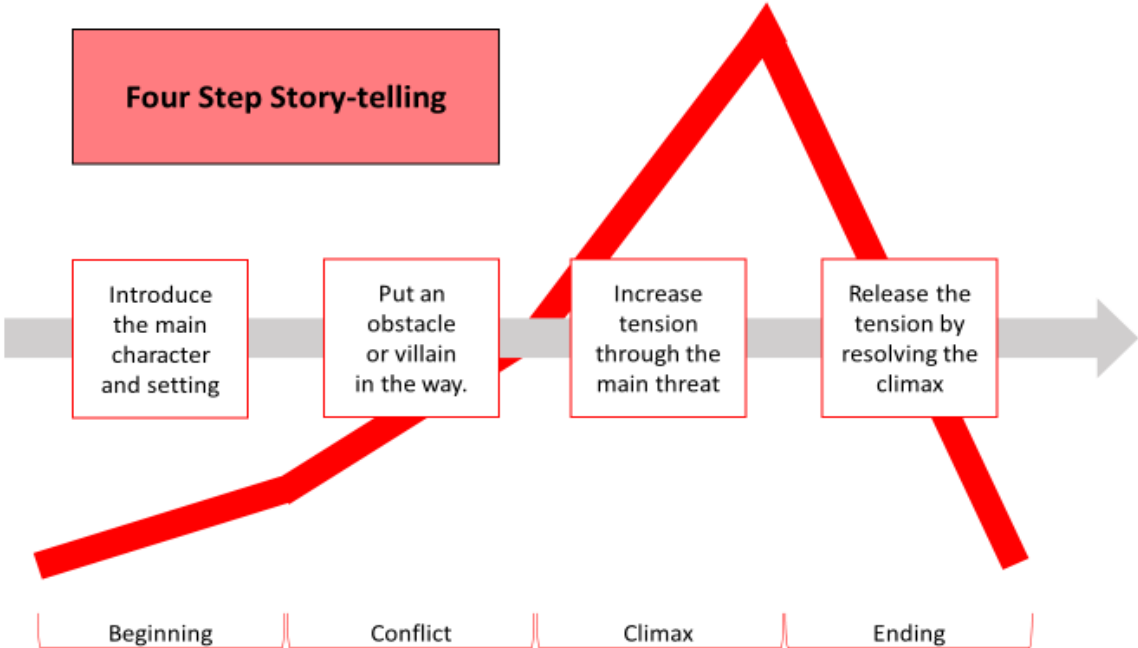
Four Step Story-telling

Introduce the main character and setting

Put an obstacle or villain in the way.

Increase tension through the main threat

Release the tension by resolving the climax

Beginning

Conflict

Climax

Ending